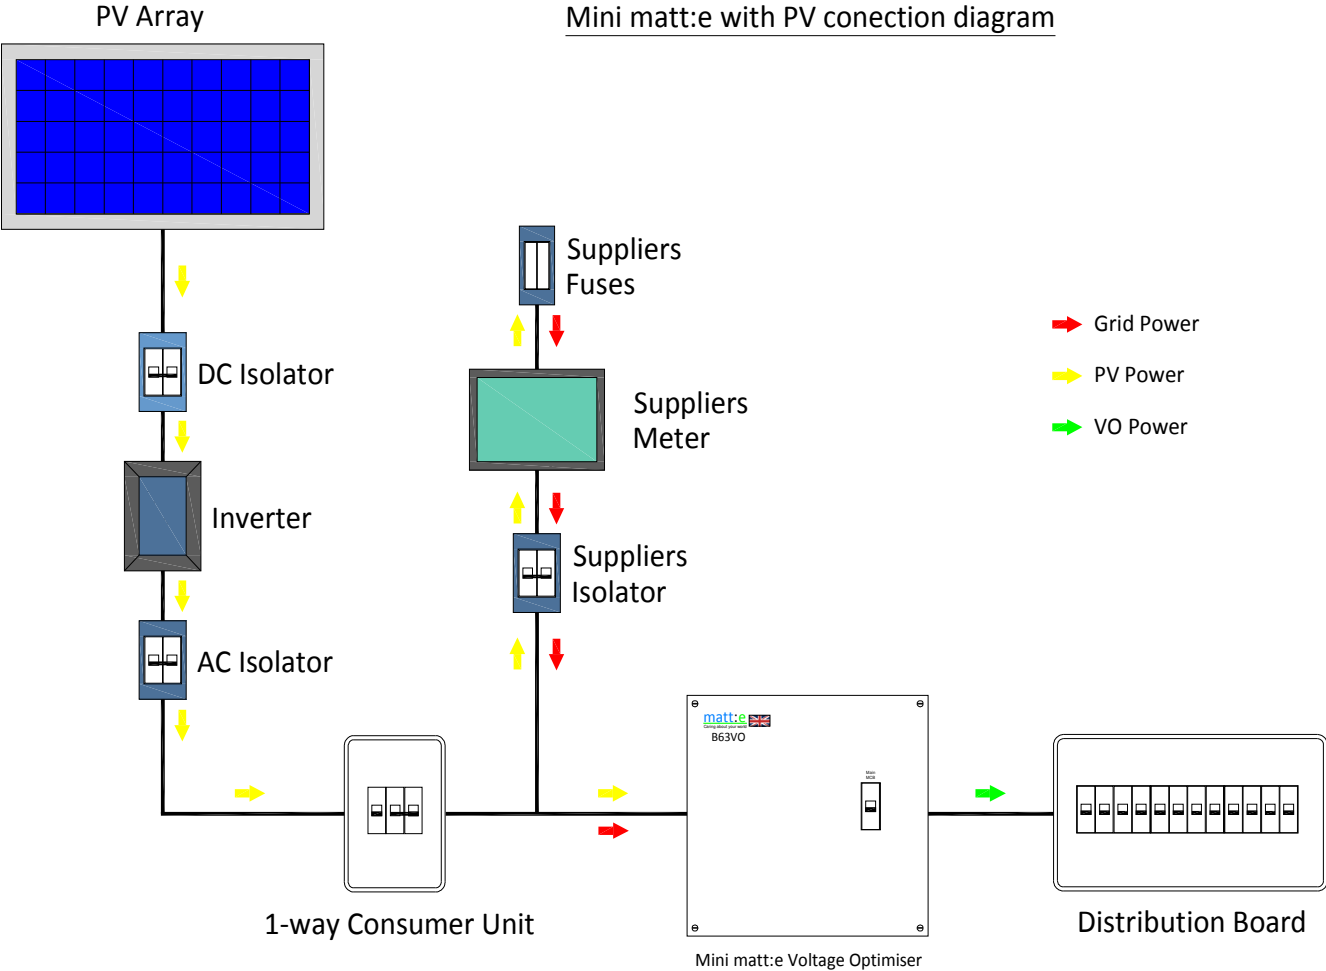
PV Array

Mini matt:e with PV conection diagram

DC Isolator

Inverter

AC Isolator

Suppliers Fuses

Suppliers Meter

Suppliers Isolator

Grid Power

PV Power

VO Power

matt:e
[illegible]
B63VO

Main MCB

1-way Consumer Unit

Mini matt:e Voltage Optimiser

Distribution Board